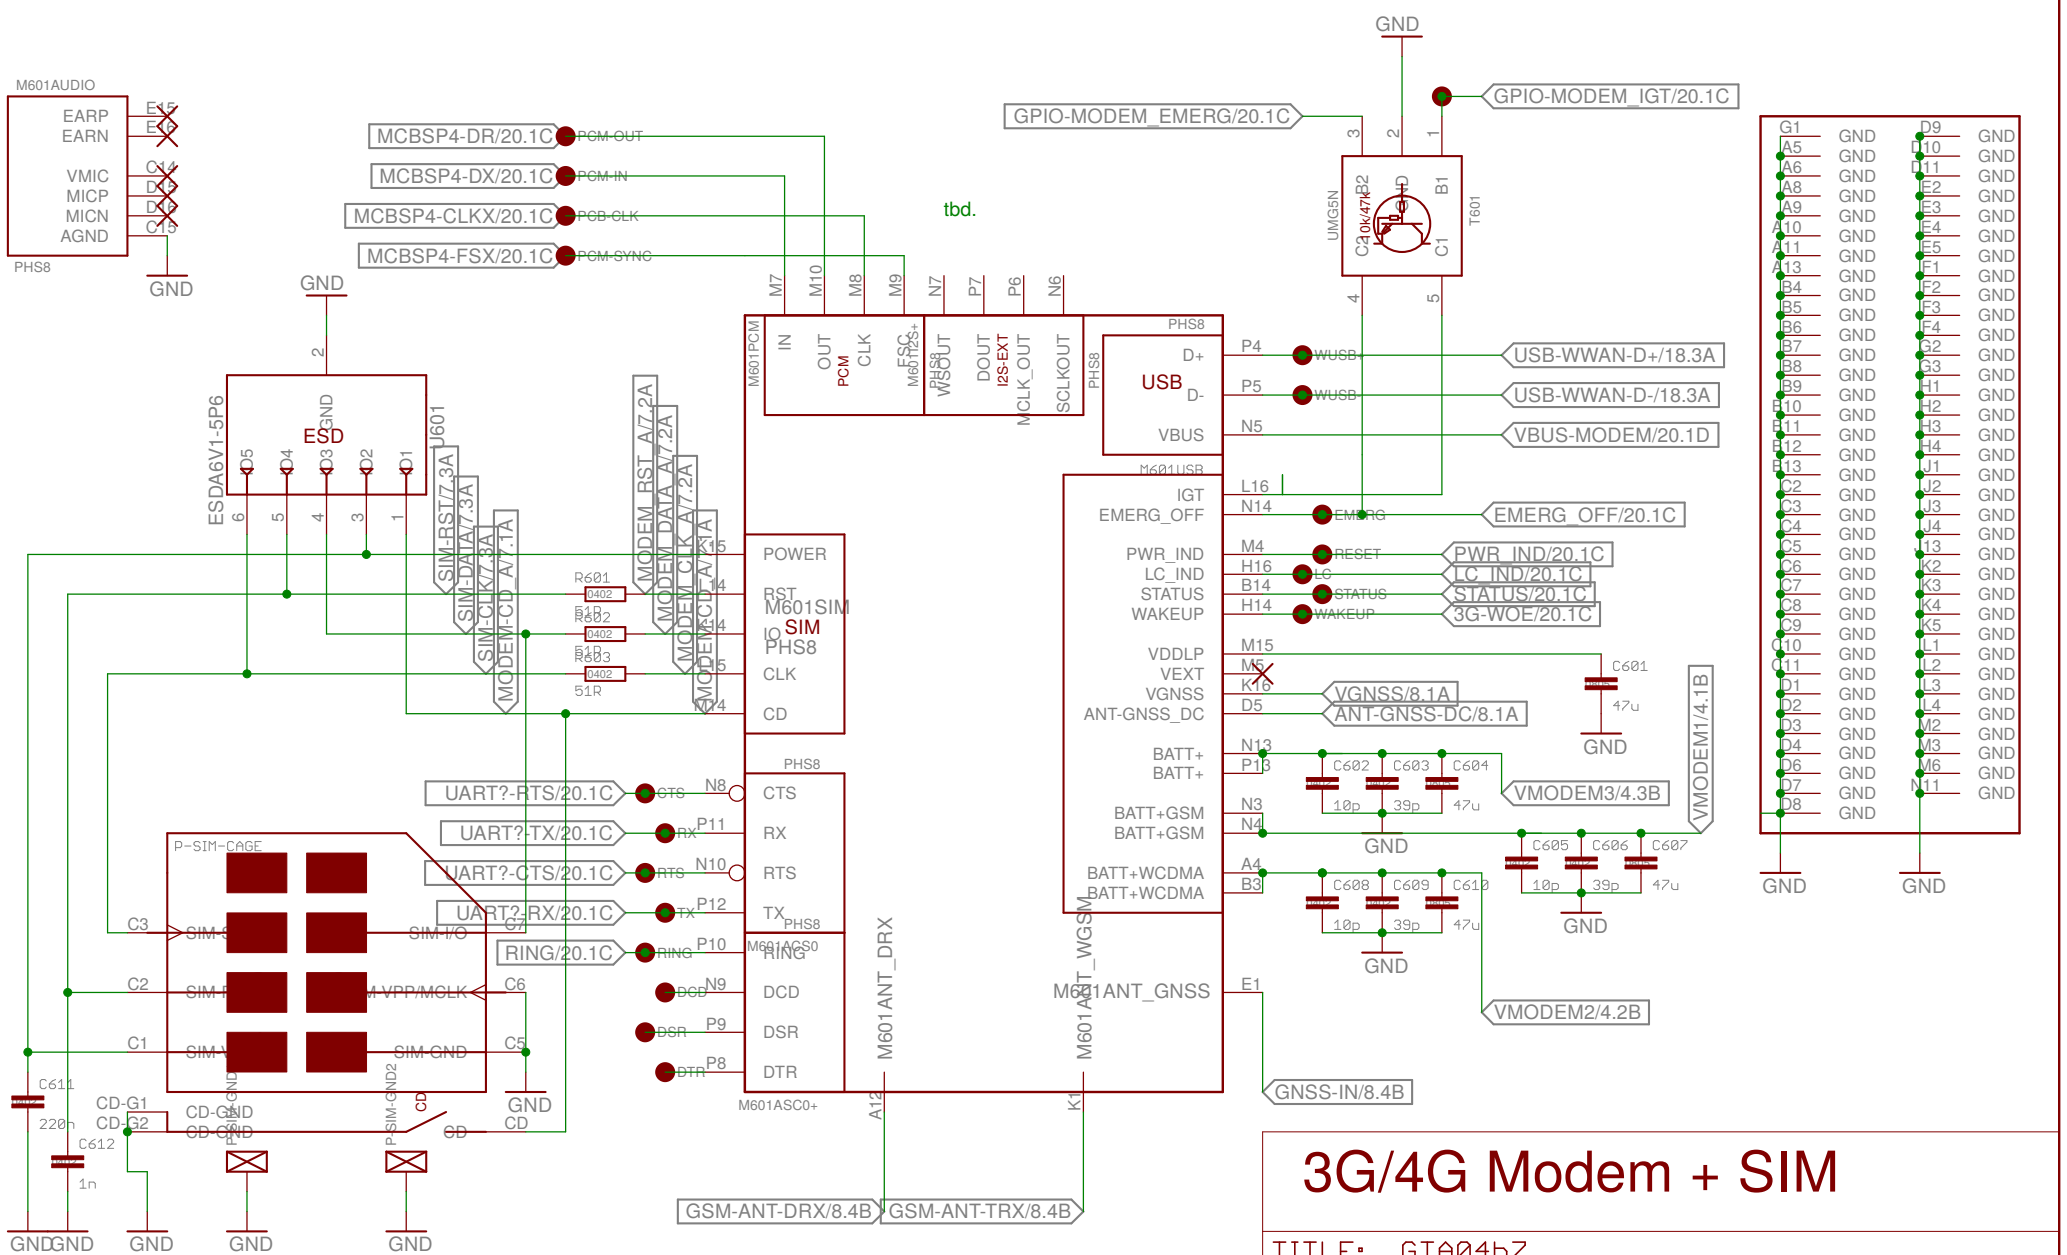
M601AUDIO
EARP
EARN
VMIC
MICP
MICN
AGND
PHS8
E15
E16
C14
D15
D16
C15
GND
GND

MCBSP4-DR/20.1C PCM-OUT
MCBSP4-DX/20.1C PCM-IN
MCBSP4-CLKX/20.1C PCB-CLK
MCBSP4-FSX/20.1C PCM-SYNC

tbd.

GND
GPIO-MODEM_EMERG/20.1C
GPIO-MODEM_IGT/20.1C
3 2 1
UMG5N
B2 GND B1
10k/47k
C2 C1
T601
4 5

M7 M10 M8 M9 N7 P7 P6 N6
M601PCM
IN
OUT
PCM
CLK
FSC
M601I2S+
PHS8
WSOUT
DOUT
I2S-EXT
MCLK_OUT
SCLKOUT
PHS8
USB
D+
D-
VBUS
P4 WUSB+ USB-WWAN-D+/18.3A
P5 WUSB- USB-WWAN-D-/18.3A
N5 VBUS-MODEM/20.1D
M601USB

GND
2
ESD
GND
U601
ESDA6V1-5P6
IO5 IO4 IO3 IO2 IO1
6 5 4 3 1

SIM-RST/7.3A
SIM-DATA/7.3A
SIM-CLK/7.3A
MODEM-CD_A/7.1A
MODEM_RST_A/7.2A
MODEM_DATA_A/7.2A
MODEM_CLK_A/7.2A
MODEM_CD_A/7.1A
R601 0402 51R
R602 0402 51R
R603 0402 51R
J15 J14 K14 K15 M14
POWER
RST
M601SIM
IO
SIM
PHS8
CLK
CD

IGT
EMERG_OFF
PWR_IND
LC_IND
STATUS
WAKEUP
VDDLP
VEXT
VGNSS
ANT-GNSS_DC
BATT+
BATT+
BATT+GSM
BATT+GSM
BATT+WCDMA
BATT+WCDMA
L16
N14 EMERG EMERG_OFF/20.1C
M4 RESET PWR_IND/20.1C
H16 LC LC_IND/20.1C
B14 STATUS STATUS/20.1C
H14 WAKEUP 3G-WOE/20.1C
M15
M5
K16 VGNSS/8.1A
D5 ANT-GNSS-DC/8.1A
N13
P13
N3
N4
A4
B3
C601 47u
GND
C602 10p C603 39p C604 47u
VMODEM3/4.3B
GND
C605 10p C606 39p C607 47u
GND
VMODEM1/4.1B
C608 10p C609 39p C610 47u
GND
VMODEM2/4.2B

PHS8
UART?-RTS/20.1C CTS N8 CTS
UART?-TX/20.1C RX P11 RX
UART?-CTS/20.1C RTS N10 RTS
UART?-RX/20.1C TX P12 TX
PHS8
RING/20.1C RING P10 RING
M601ASC0
DCD N9 DCD
DSR P9 DSR
DTR P8 DTR
M601ASC0+
M601ANT_DRX
A12
M601ANT_WGSM
K1
M601ANT_GNSS
E1
GNSS-IN/8.4B
GSM-ANT-DRX/8.4B
GSM-ANT-TRX/8.4B

P-SIM-CAGE
C3 SIM-C SIM-I/O C7
C2 SIM-R VPP/MCLK C6
C1 SIM-V SIM-GND C5
CD-G1
CD-G2
CD-GND
CD-GND
P-SIM-GND
P-SIM-GND2
CD
CD
CD
GND
C611 220n
C612 1n
GND GND GND GND GND

G1 A5 A6 A8 A9 A10 A11 A13 B4 B5 B6 B7 B8 B9 B10 B11 B12 B13 C2 C3 C4 C5 C6 C7 C8 C9 C10 C11 D1 D2 D3 D4 D6 D7 D8
GND
D9 D10 D11 E2 E3 E4 E5 F1 F2 F3 F4 G2 G3 H1 H2 H3 H4 J1 J2 J3 J4 J13 K2 K3 K4 K5 L1 L2 L3 L4 M2 M3 M6 N11
GND
GND GND

3G/4G Modem + SIM
TITLE: GTA04b7